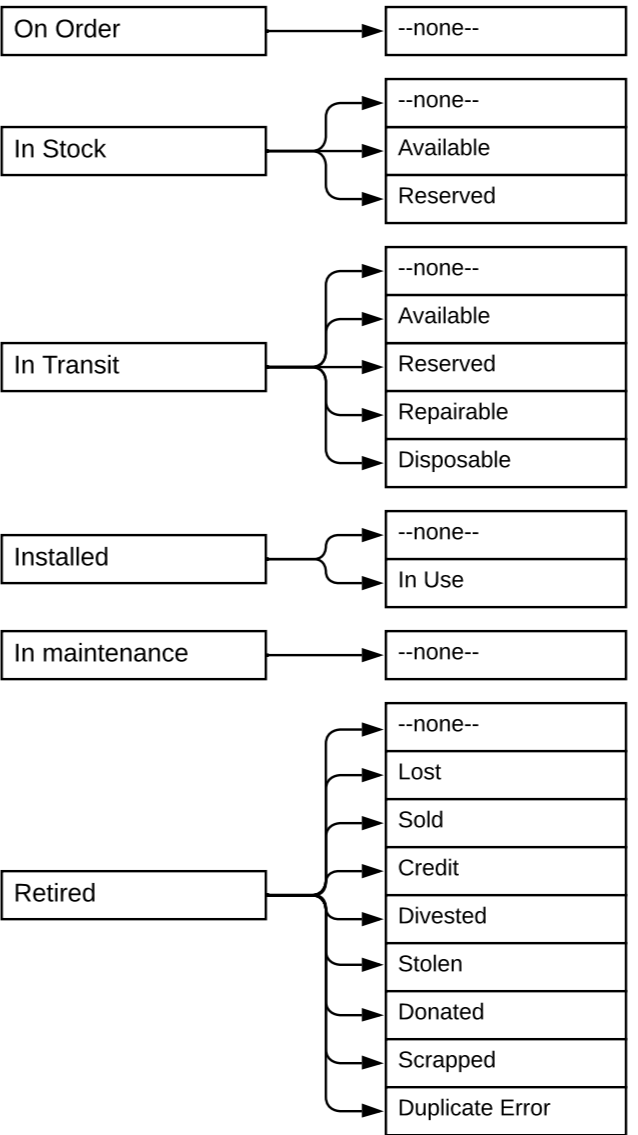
On Order
--none--

In Stock
--none--
Available
Reserved

In Transit
--none--
Available
Reserved
Repairable
Disposable

Installed
--none--
In Use

In maintenance
--none--

Retired
--none--
Lost
Sold
Credit
Divested
Stolen
Donated
Scrapped
Duplicate Error